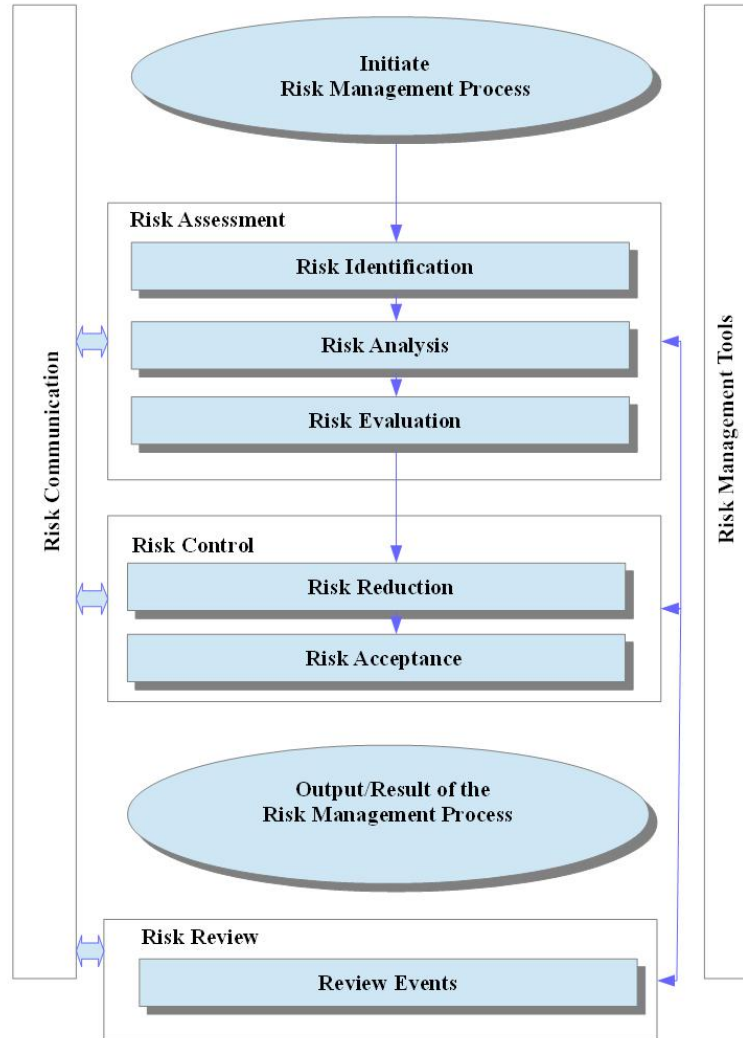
Initiate
Risk Management Process

Risk Communication

Risk Assessment

Risk Identification

Risk Analysis

Risk Evaluation

Risk Control

Risk Reduction

Risk Acceptance

Output/Result of the
Risk Management Process

Risk Review

Review Events

Risk Management Tools